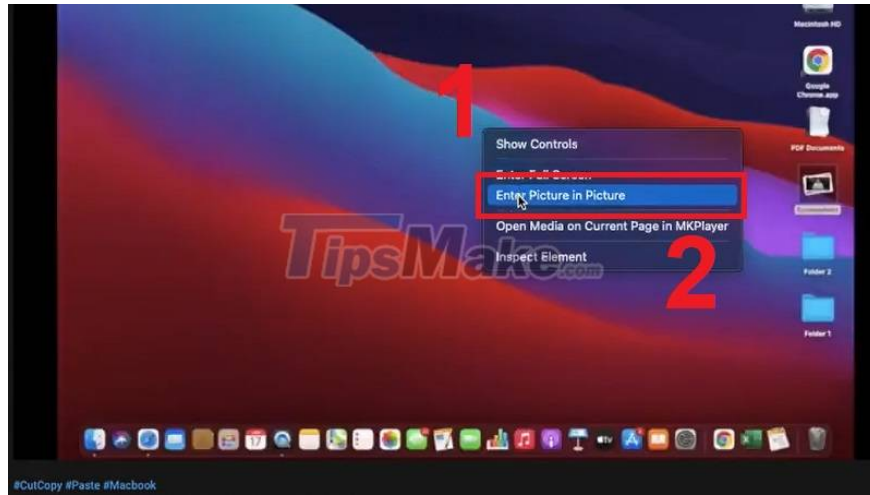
Macintosh HD

Google Chrome.app

PDF Documents

Folder 2

Folder 1

1

Show Controls

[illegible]

Enter Picture in Picture

Open Media on Current Page in MKPlayer

Inspect Element

2

TipsMake.com

17

#CutCopy #Paste #Macbook